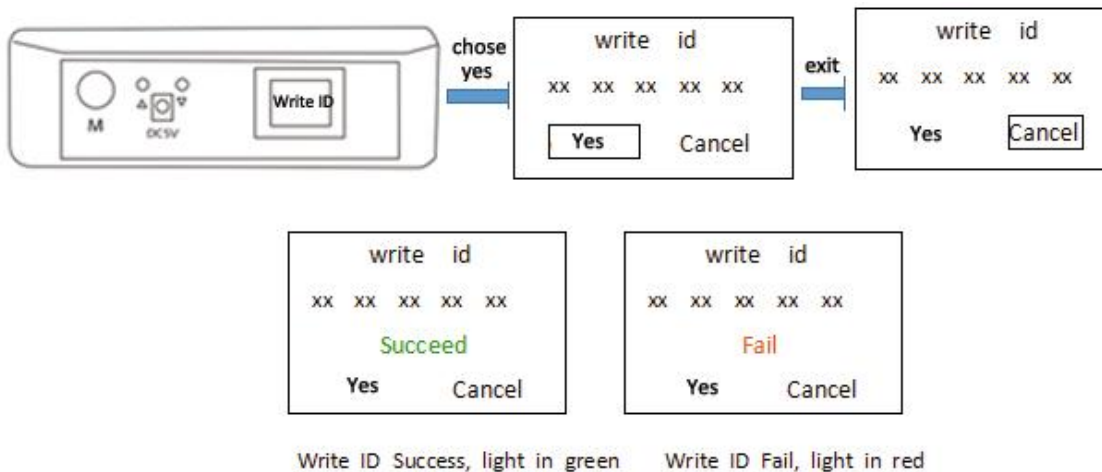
M

DC5V

Write ID

chose yes

write id

xx xx xx xx xx

Yes Cancel

exit

write id

xx xx xx xx xx

Yes Cancel

write id

xx xx xx xx xx

Succeed

Yes Cancel

write id

xx xx xx xx xx

Fail

Yes Cancel

Write ID Success, light in green

Write ID Fail, light in red